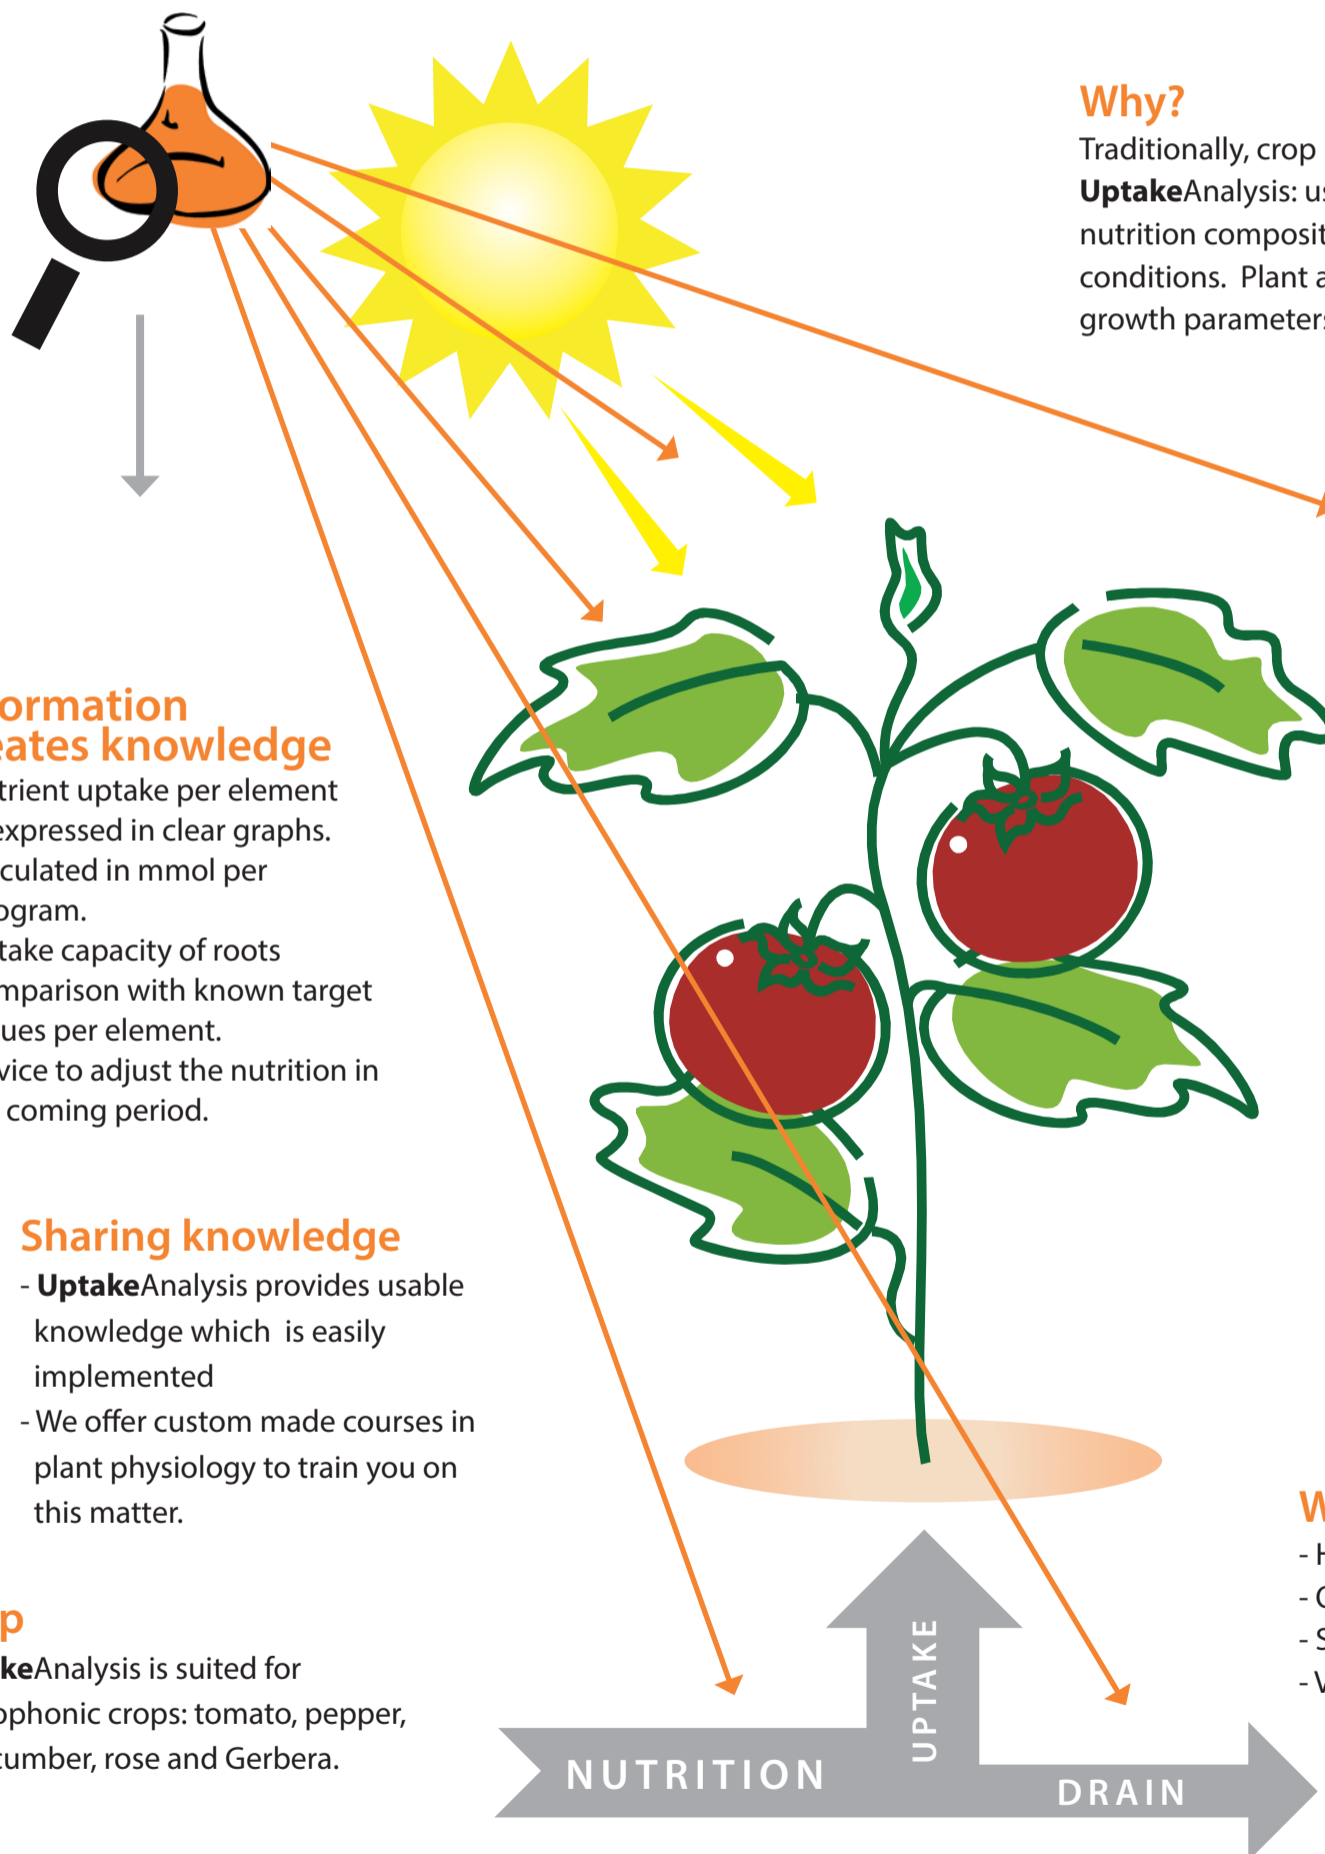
Why?
Traditionally, crop
**Uptake**Analysis: u
nutrition composit
conditions. Plant a
growth parameter

ormation
eates knowledge
trient uptake per element
expressed in clear graphs.
culated in mmol per
ogram.
take capacity of roots
mparison with known target
ues per element.
vice to adjust the nutrition in
coming period.

Sharing knowledge
- **Uptake**Analysis provides usable knowledge which is easily implemented
- We offer custom made courses in plant physiology to train you on this matter.

p
**ke**Analysis is suited for
ophonic crops: tomato, pepper,
cumber, rose and Gerbera.

W
- H
- C
- S
- V

UPTAKE
NUTRITION
DRAIN